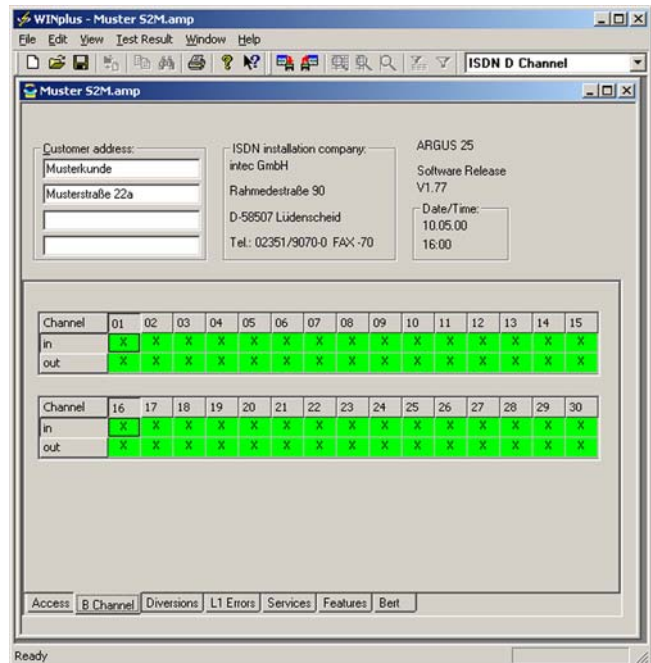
WINplus - Muster S2M.amp

File Edit View Test Result Window Help

ISDN D Channel

Muster S2M.amp

Customer address:
Musterkunde
Musterstraße 22a

ISDN installation company:
intec GmbH
Rahmedestraße 90
D-58507 Lüdenscheid
Tel.: 02351/9070-0 FAX -70

ARGUS 25
Software Release
V1.77
Date/Time:
10.05.00
16:00

| Channel | 01 | 02 | 03 | 04 | 05 | 06 | 07 | 08 | 09 | 10 | 11 | 12 | 13 | 14 | 15 |
|---|---|---|---|---|---|---|---|---|---|---|---|---|---|---|---|
| in | X | X | X | X | X | X | X | X | X | X | X | X | X | X | X |
| out | X | X | X | X | X | X | X | X | X | X | X | X | X | X | X |

| Channel | 16 | 17 | 18 | 19 | 20 | 21 | 22 | 23 | 24 | 25 | 26 | 27 | 28 | 29 | 30 |
|---|---|---|---|---|---|---|---|---|---|---|---|---|---|---|---|
| in | X | X | X | X | X | X | X | X | X | X | X | X | X | X | X |
| out | X | X | X | X | X | X | X | X | X | X | X | X | X | X | X |

Access | B Channel | Diversions | L1 Errors | Services | Features | Bert

Ready